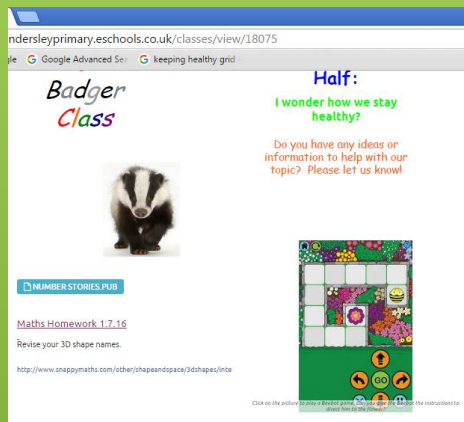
ndersleyprimary.eschools.co.uk/classes/view/18075

gle G Google Advanced Se G keeping healthy grid

Badger Class

Half:

I wonder how we stay healthy?

Do you have any ideas or information to help with our topic? Please let us know!

NUMBER STORIES.PUB

Maths Homework 1.7.16

Revise your 3D shape names.

http://www.snappymaths.com/other/shapeandspace/3dshapes/inte

GO

Click on the picture to play a Beebot game. Can you use the Beebot the instructions to direct him to the flower?